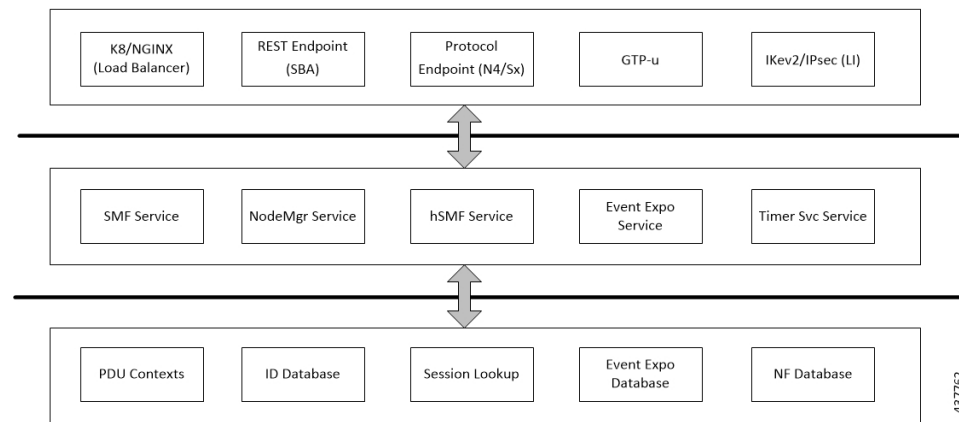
K8/NGINX (Load Balancer)

REST Endpoint (SBA)

Protocol Endpoint (N4/Sx)

GTP-u

IKev2/IPsec (LI)

SMF Service

NodeMgr Service

hSMF Service

Event Expo Service

Timer Svc Service

PDU Contexts

ID Database

Session Lookup

Event Expo Database

NF Database

437752